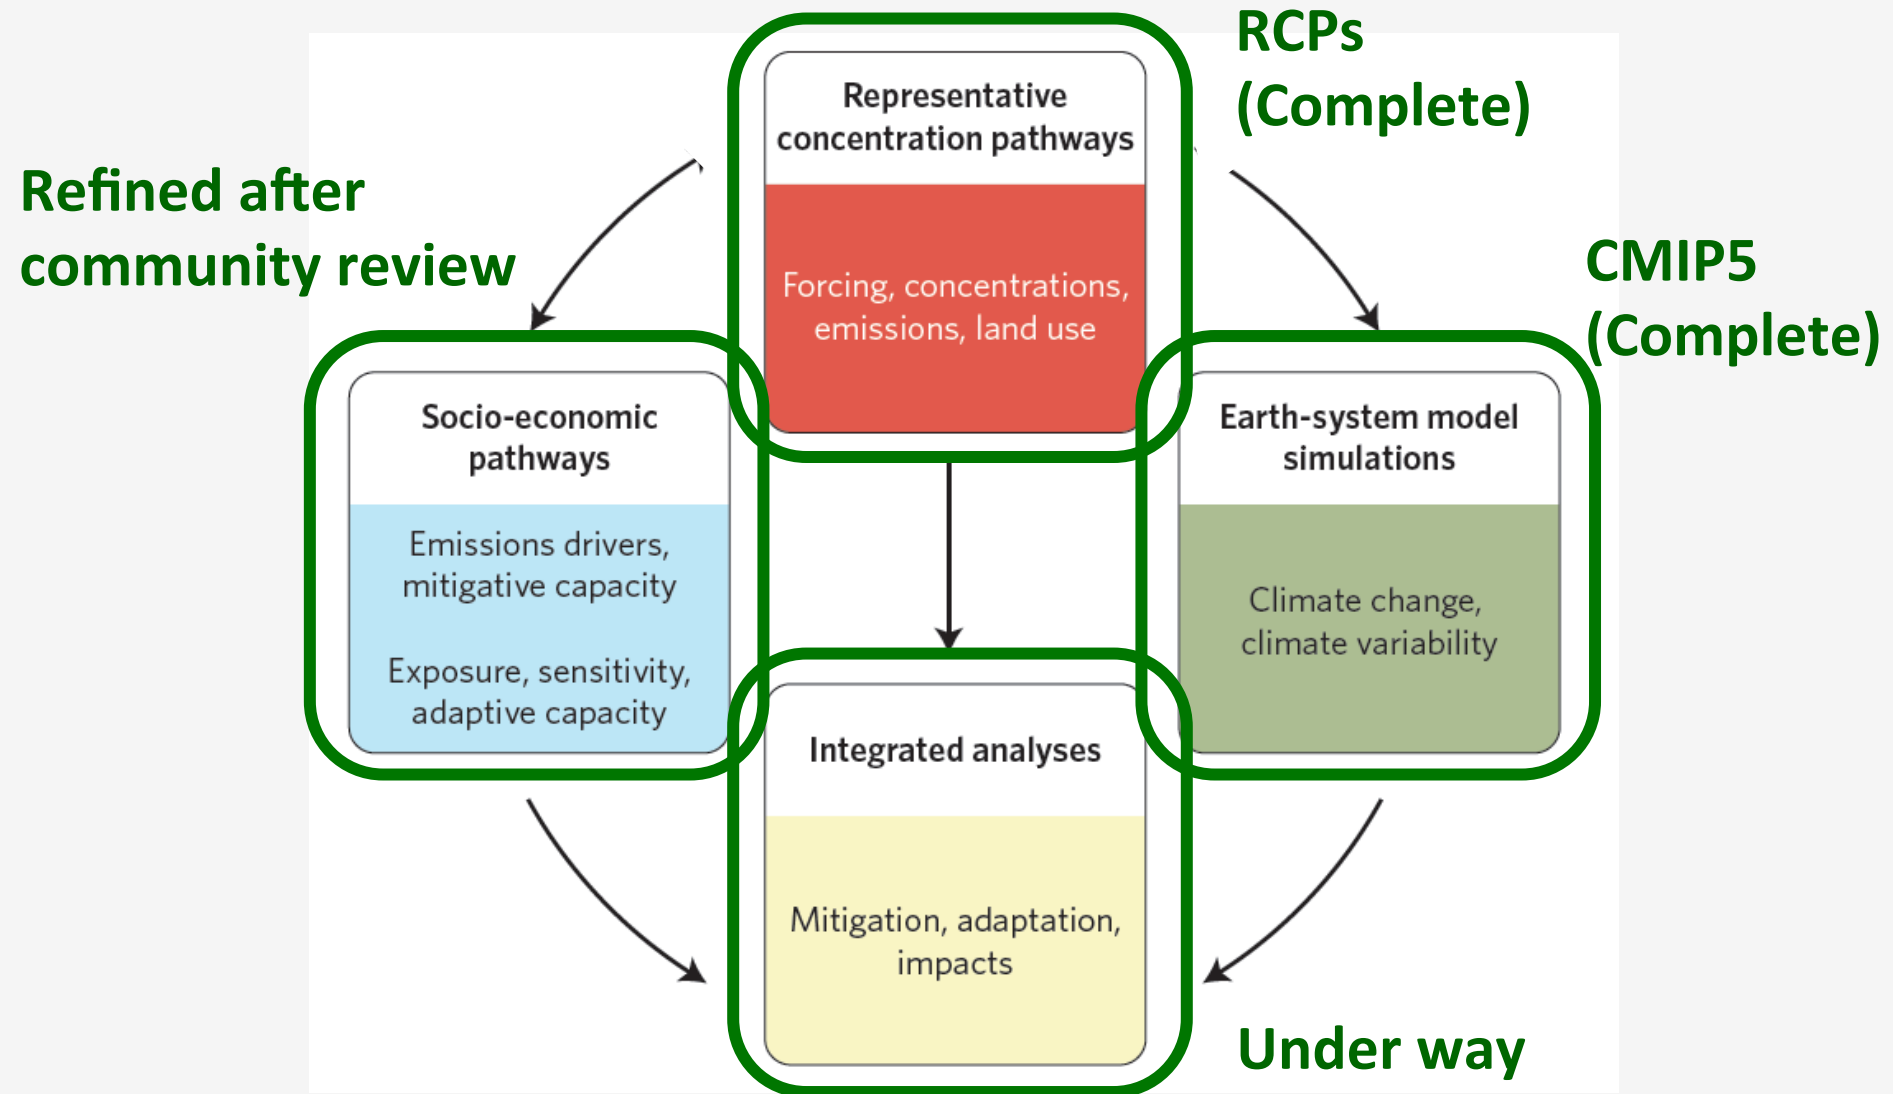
RCPs (Complete)

Representative concentration pathways

Forcing, concentrations, emissions, land use

Refined after community review

CMIP5 (Complete)

Socio-economic pathways

Emissions drivers, mitigative capacity

Exposure, sensitivity, adaptive capacity

Earth-system model simulations

Climate change, climate variability

Integrated analyses

Mitigation, adaptation, impacts

Under way